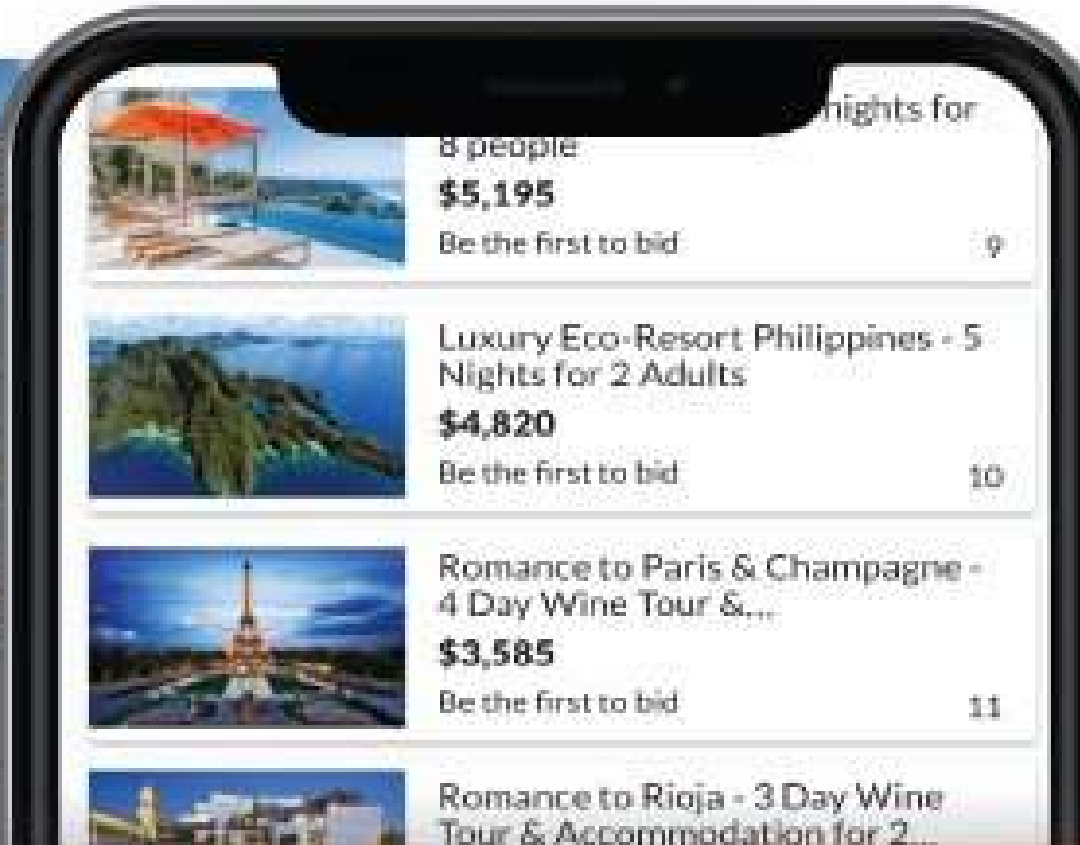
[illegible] nights for 8 people
$5,195
Be the first to bid
9

Luxury Eco-Resort Philippines - 5 Nights for 2 Adults
$4,820
Be the first to bid
10

Romance to Paris & Champagne - 4 Day Wine Tour &...
$3,585
Be the first to bid
11

Romance to Rioja - 3 Day Wine Tour & Accommodation for 2...